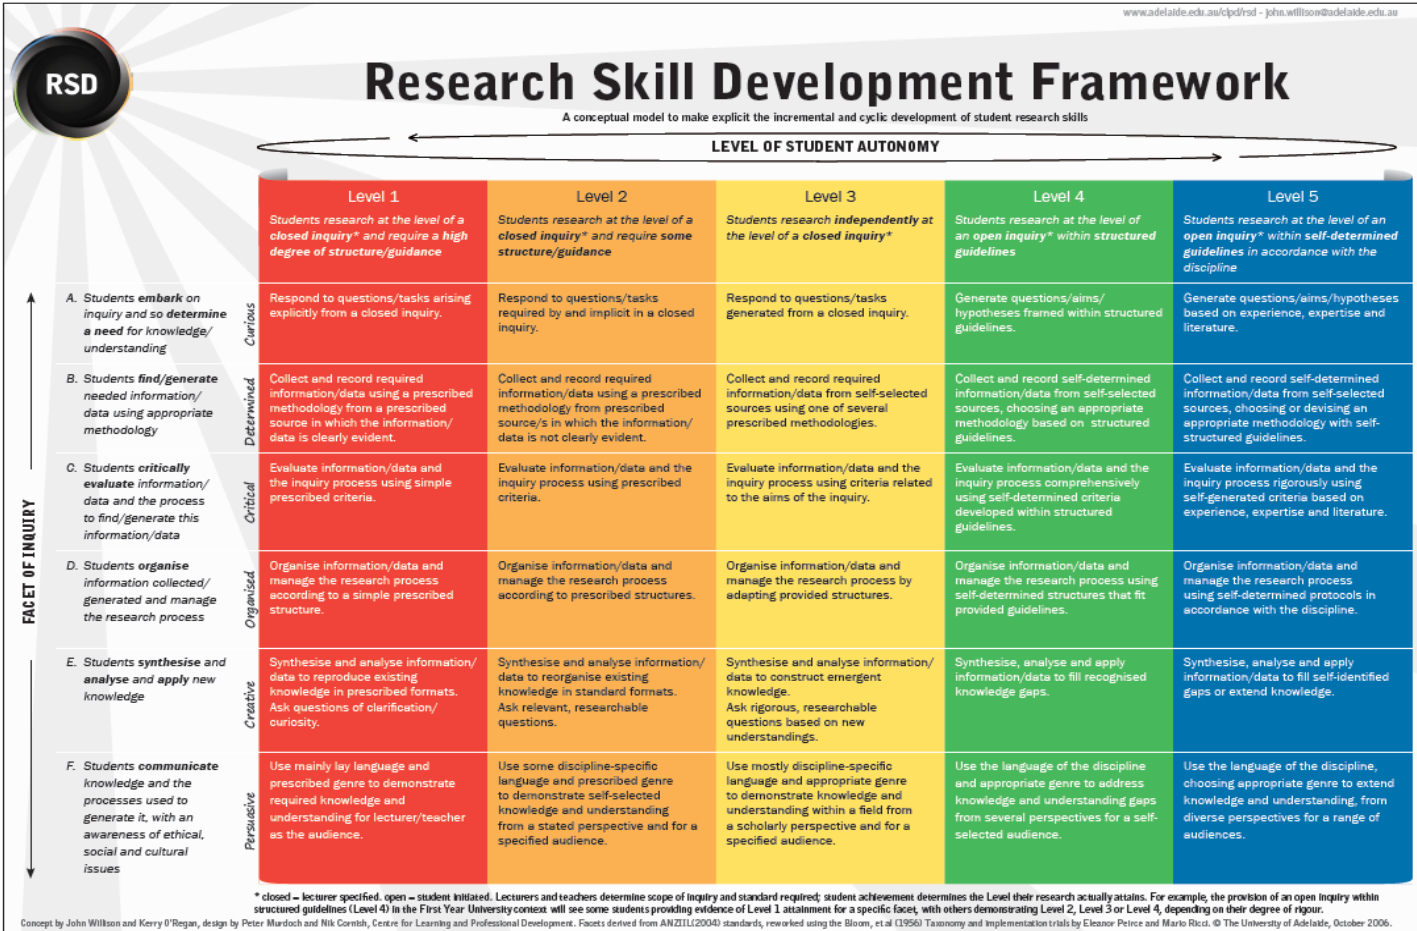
www.adelaide.edu.au/clpd/rsd - john.willison@adelaide.edu.au

RSD

Research Skill Development Framework

A conceptual model to make explicit the incremental and cyclic development of student research skills

LEVEL OF STUDENT AUTONOMY

FACET OF INQUIRY

| | | Level 1 Students research at the level of a closed inquiry* and require a high degree of structure/guidance | Level 2 Students research at the level of a closed inquiry* and require some structure/guidance | Level 3 Students research independently at the level of a closed inquiry* | Level 4 Students research at the level of an open inquiry* within structured guidelines | Level 5 Students research at the level of an open inquiry* within self-determined guidelines in accordance with the discipline |
|---|---|---|---|---|---|---|
| A. Students embark on inquiry and so determine a need for knowledge/ understanding | Curious | Respond to questions/tasks arising explicitly from a closed inquiry. | Respond to questions/tasks required by and implicit in a closed inquiry. | Respond to questions/tasks generated from a closed inquiry. | Generate questions/aims/ hypotheses framed within structured guidelines. | Generate questions/aims/hypotheses based on experience, expertise and literature. |
| B. Students find/generate needed information/ data using appropriate methodology | Determined | Collect and record required information/data using a prescribed methodology from a prescribed source in which the information/ data is clearly evident. | Collect and record required information/data using a prescribed methodology from prescribed source/s in which the information/ data is not clearly evident. | Collect and record required information/data from self-selected sources using one of several prescribed methodologies. | Collect and record self-determined information/data from self-selected sources, choosing an appropriate methodology based on structured guidelines. | Collect and record self-determined information/data from self-selected sources, choosing or devising an appropriate methodology with self-structured guidelines. |
| C. Students critically evaluate information/ data and the process to find/generate this information/data | Critical | Evaluate information/data and the inquiry process using simple prescribed criteria. | Evaluate information/data and the inquiry process using prescribed criteria. | Evaluate information/data and the inquiry process using criteria related to the aims of the inquiry. | Evaluate information/data and the inquiry process comprehensively using self-determined criteria developed within structured guidelines. | Evaluate information/data and the inquiry process rigorously using self-generated criteria based on experience, expertise and literature. |
| D. Students organise information collected/ generated and manage the research process | Organised | Organise information/data and manage the research process according to a simple prescribed structure. | Organise information/data and manage the research process according to prescribed structures. | Organise information/data and manage the research process by adapting provided structures. | Organise information/data and manage the research process using self-determined structures that fit provided guidelines. | Organise information/data and manage the research process using self-determined protocols in accordance with the discipline. |
| E. Students synthesise and analyse and apply new knowledge | Creative | Synthesise and analyse information/ data to reproduce existing knowledge in prescribed formats. Ask questions of clarification/ curiosity. | Synthesise and analyse information/ data to reorganise existing knowledge in standard formats. Ask relevant, researchable questions. | Synthesise and analyse information/ data to construct emergent knowledge. Ask rigorous, researchable questions based on new understandings. | Synthesise, analyse and apply information/data to fill recognised knowledge gaps. | Synthesise, analyse and apply information/data to fill self-identified gaps or extend knowledge. |
| F. Students communicate knowledge and the processes used to generate it, with an awareness of ethical, social and cultural issues | Persuasive | Use mainly lay language and prescribed genre to demonstrate required knowledge and understanding for lecturer/teacher as the audience. | Use some discipline-specific language and prescribed genre to demonstrate knowledge and understanding from a stated perspective and for a specified audience. | Use mostly discipline-specific language and appropriate genre to demonstrate knowledge and understanding within a field from a scholarly perspective and for a specified audience. | Use the language of the discipline and appropriate genre to address knowledge and understanding gaps from several perspectives for a self-selected audience. | Use the language of the discipline, choosing appropriate genre to extend knowledge and understanding, from diverse perspectives for a range of audiences. |

* closed = lecturer specified. open = student initiated. Lecturers and teachers determine scope of inquiry and standard required; student achievement determines the Level their research actually attains. For example, the provision of an open inquiry within structured guidelines (Level 4) in the First Year University context will see some students providing evidence of Level 1 attainment for a specific facet, with others demonstrating Level 2, Level 3 or Level 4, depending on their degree of rigour.

Concept by John Willison and Kerry O'Regan, design by Peter Murdoch and Nik Cornish, Centre for Learning and Professional Development. Facets derived from ANZIIL(2004) standards, reworked using the Bloom, et al (1956) Taxonomy and implementation trials by Eleanor Peirce and Mario Ricci. © The University of Adelaide, October 2006.